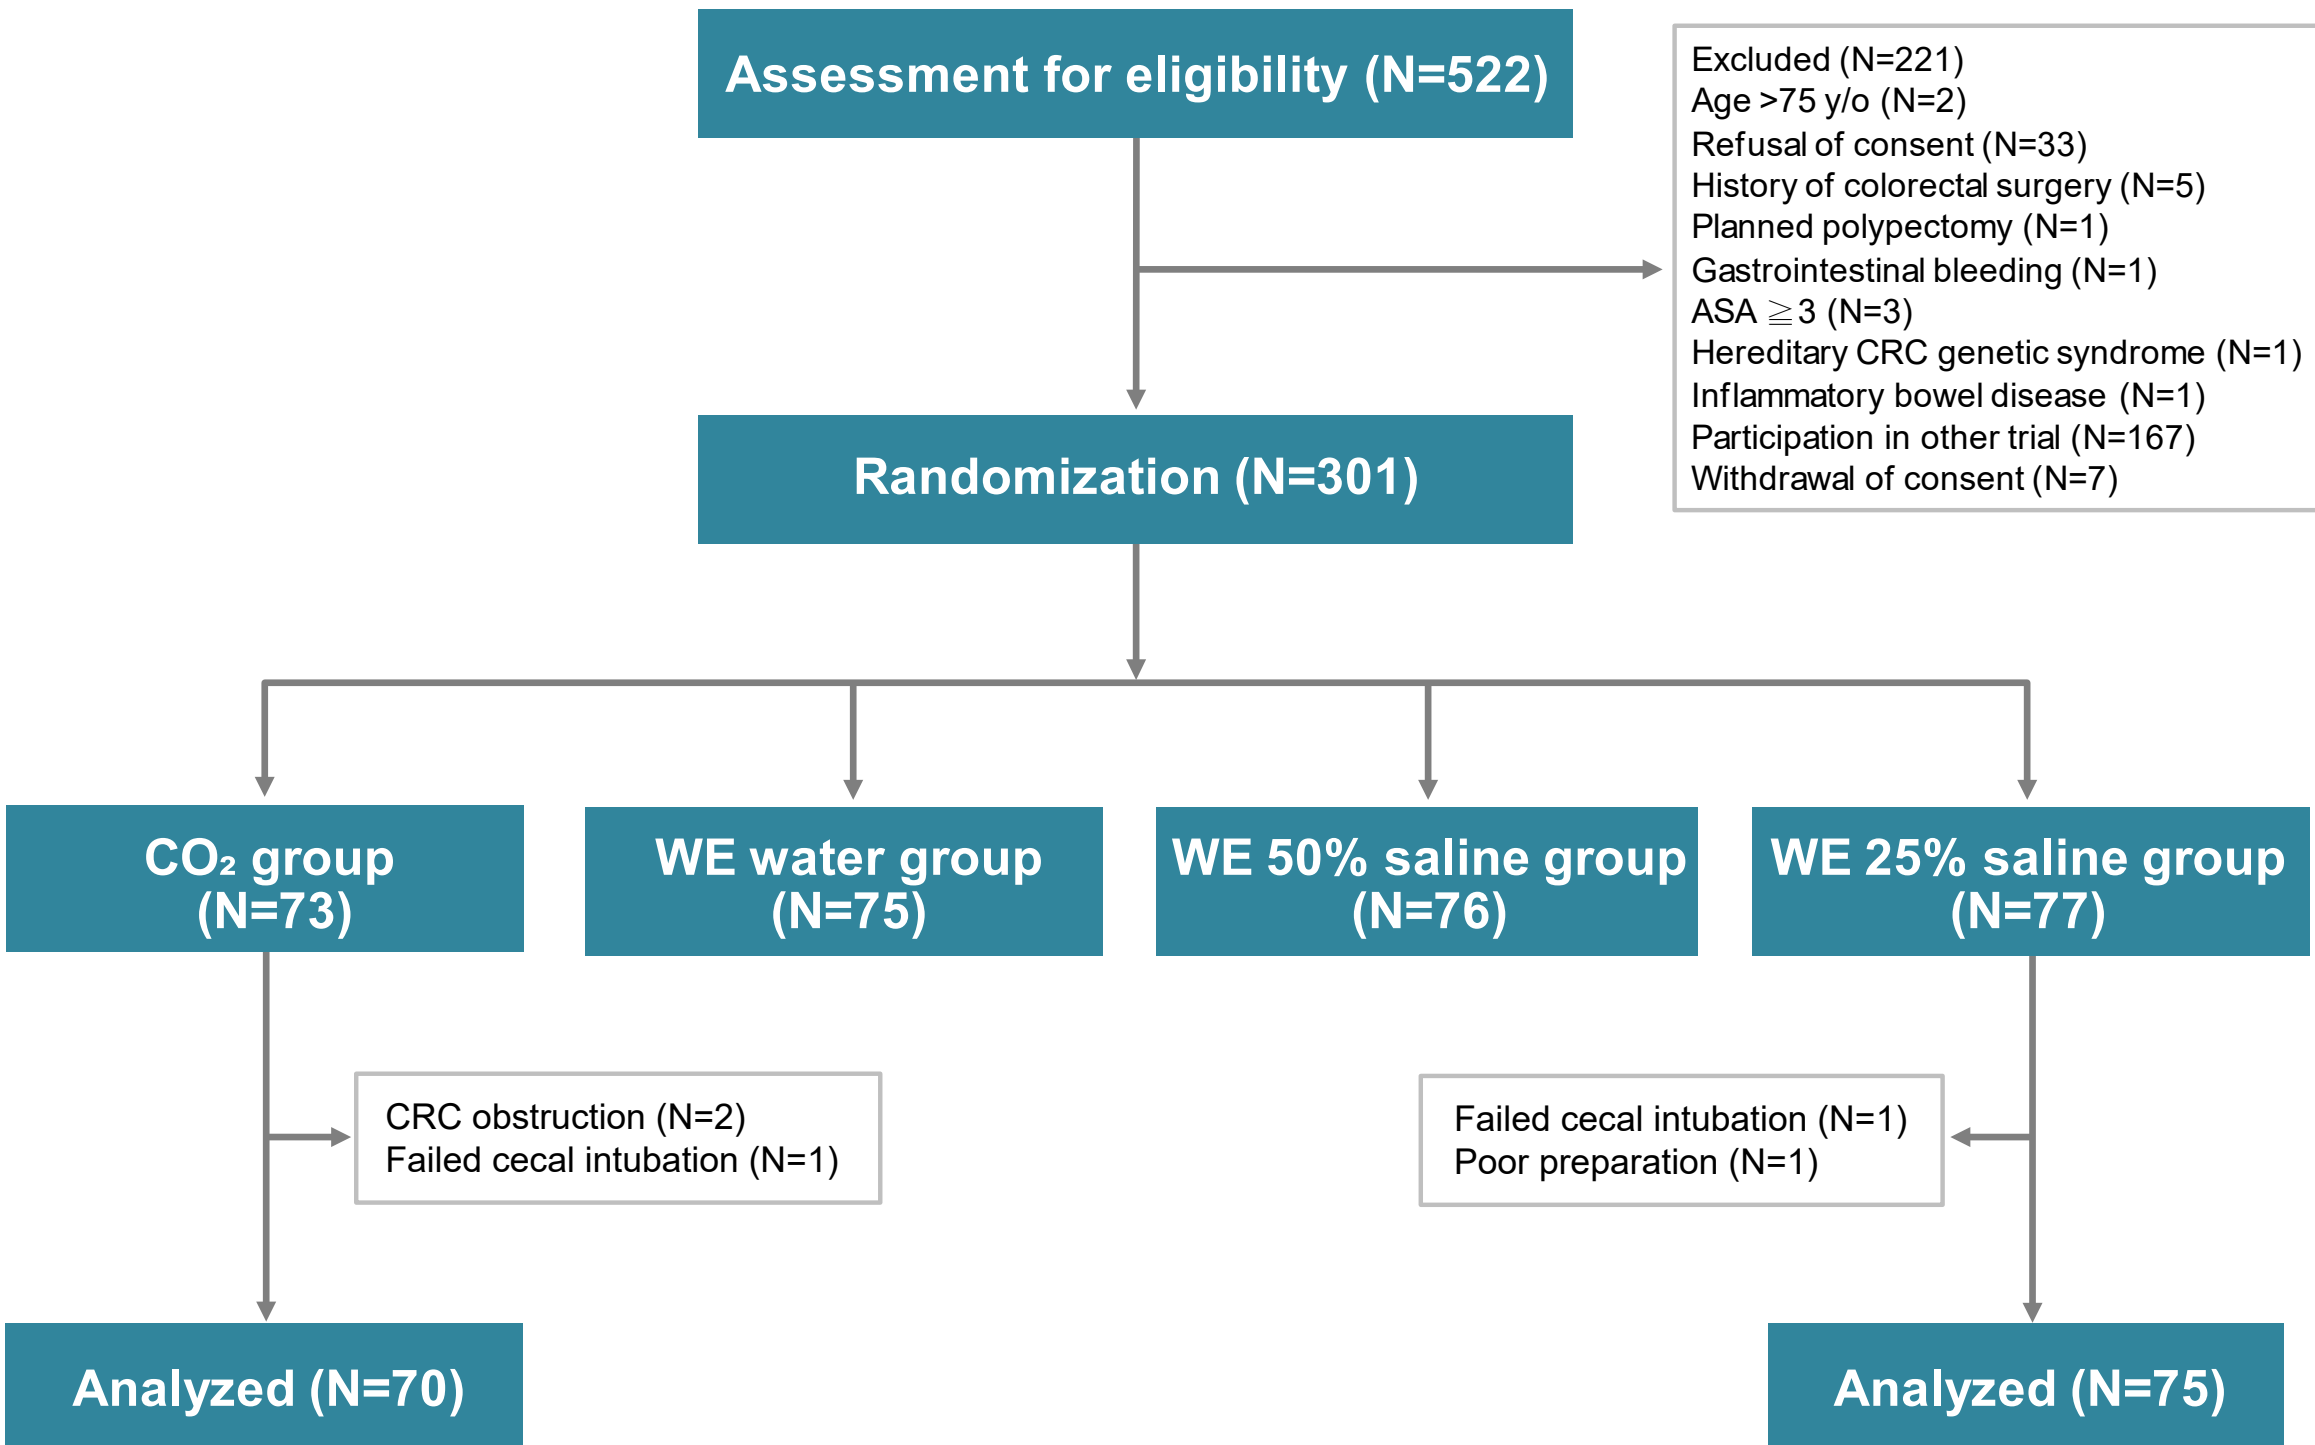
Assessment for eligibility (N=522)

Excluded (N=221)
Age >75 y/o (N=2)
Refusal of consent (N=33)
History of colorectal surgery (N=5)
Planned polypectomy (N=1)
Gastrointestinal bleeding (N=1)
ASA $\geqq$3 (N=3)
Hereditary CRC genetic syndrome (N=1)
Inflammatory bowel disease (N=1)
Participation in other trial (N=167)
Withdrawal of consent (N=7)

Randomization (N=301)

$CO_2$ group (N=73)

WE water group (N=75)

WE 50% saline group (N=76)

WE 25% saline group (N=77)

CRC obstruction (N=2)
Failed cecal intubation (N=1)

Failed cecal intubation (N=1)
Poor preparation (N=1)

Analyzed (N=70)

Analyzed (N=75)